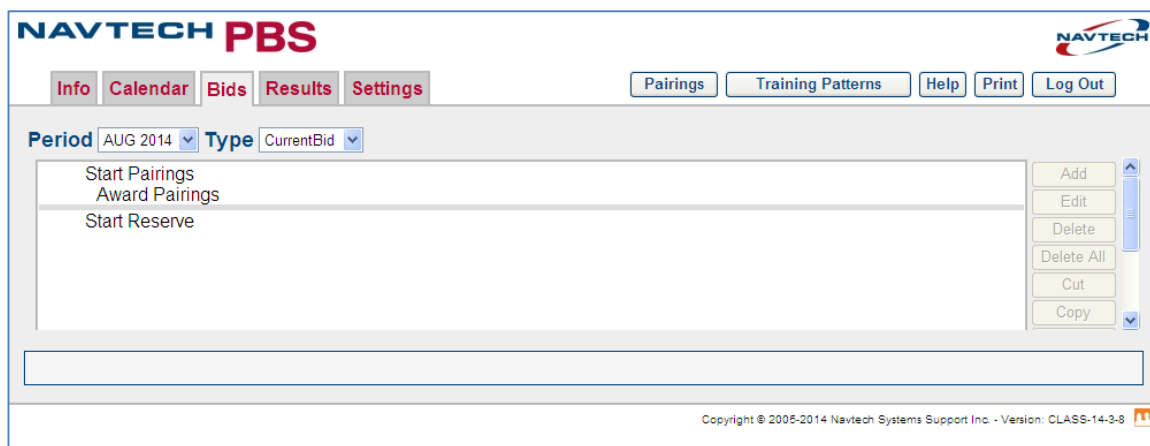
NAVTECH PBS

NAVTECH

Info Calendar Bids Results Settings

Pairings Training Patterns Help Print Log Out

Period AUG 2014 Type CurrentBid

Start Pairings
Award Pairings
Start Reserve

Add
Edit
Delete
Delete All
Cut
Copy

Copyright © 2005-2014 Navtech Systems Support Inc. - Version: CLASS-14-3-8